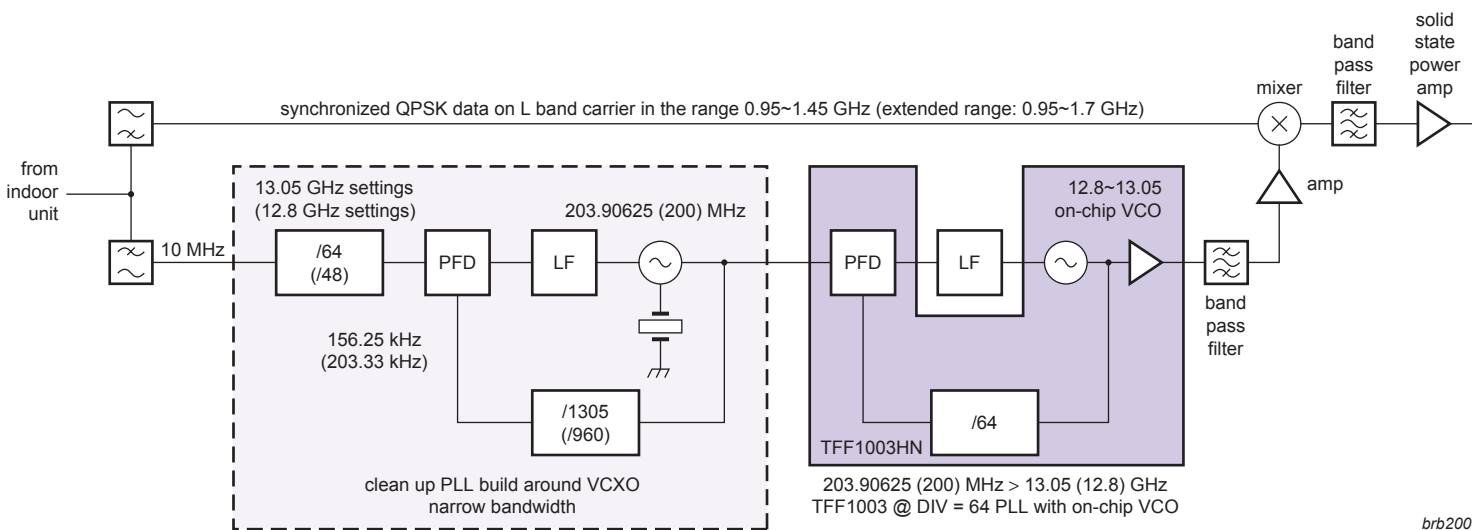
solid state power amp

band pass filter

mixer

synchronized QPSK data on L band carrier in the range 0.95~1.45 GHz (extended range: 0.95~1.7 GHz)

from indoor unit

13.05 GHz settings (12.8 GHz settings)

203.90625 (200) MHz

10 MHz

/64 (/48)

PFD

LF

156.25 kHz (203.33 kHz)

/1305 (/960)

clean up PLL build around VCXO narrow bandwidth

PFD

LF

12.8~13.05 on-chip VCO

amp

/64

TFF1003HN

band pass filter

203.90625 (200) MHz > 13.05 (12.8) GHz
TFF1003 @ DIV = 64 PLL with on-chip VCO

brb200